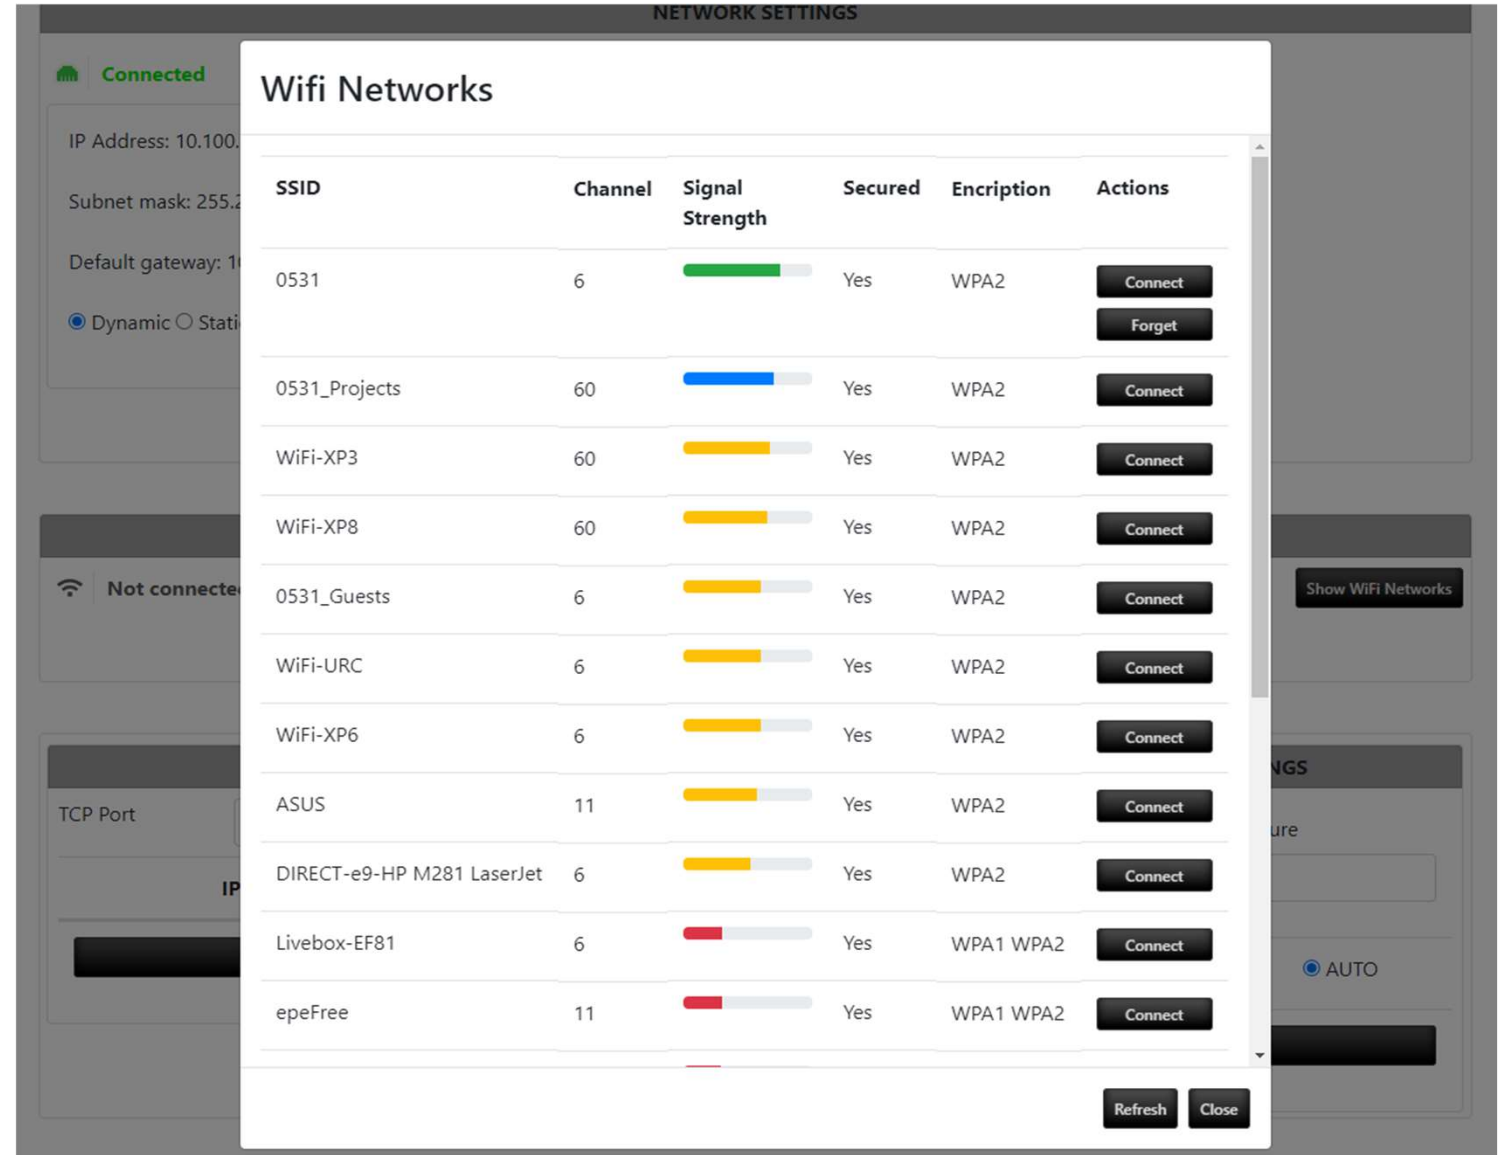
NETWORK SETTINGS

Connected

IP Address: 10.100.

Subnet mask: 255.2

Default gateway: 1

Dynamic Stati

Not connecte

Show WiFi Networks

TCP Port

IP

NGS

ure

AUTO

Wifi Networks

| SSID | Channel | Signal Strength | Secured | Encription | Actions |
|---|---|---|---|---|---|
| 0531 | 6 | | Yes | WPA2 | Connect Forget |
| 0531_Projects | 60 | | Yes | WPA2 | Connect |
| WiFi-XP3 | 60 | | Yes | WPA2 | Connect |
| WiFi-XP8 | 60 | | Yes | WPA2 | Connect |
| 0531_Guests | 6 | | Yes | WPA2 | Connect |
| WiFi-URC | 6 | | Yes | WPA2 | Connect |
| WiFi-XP6 | 6 | | Yes | WPA2 | Connect |
| ASUS | 11 | | Yes | WPA2 | Connect |
| DIRECT-e9-HP M281 LaserJet | 6 | | Yes | WPA2 | Connect |
| Livebox-EF81 | 6 | | Yes | WPA1 WPA2 | Connect |
| epeFree | 11 | | Yes | WPA1 WPA2 | Connect |

Refresh Close